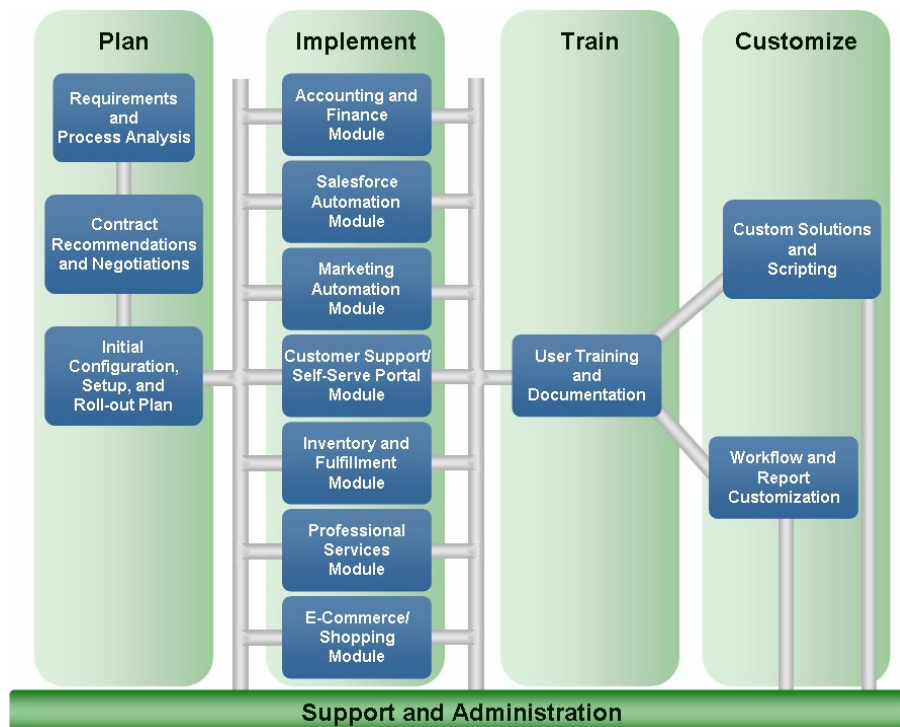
Plan

Requirements and Process Analysis

Contract Recommendations and Negotiations

Initial Configuration, Setup, and Roll-out Plan

Implement

Accounting and Finance Module

Salesforce Automation Module

Marketing Automation Module

Customer Support/ Self-Serve Portal Module

Inventory and Fulfillment Module

Professional Services Module

E-Commerce/ Shopping Module

Train

User Training and Documentation

Customize

Custom Solutions and Scripting

Workflow and Report Customization

Support and Administration